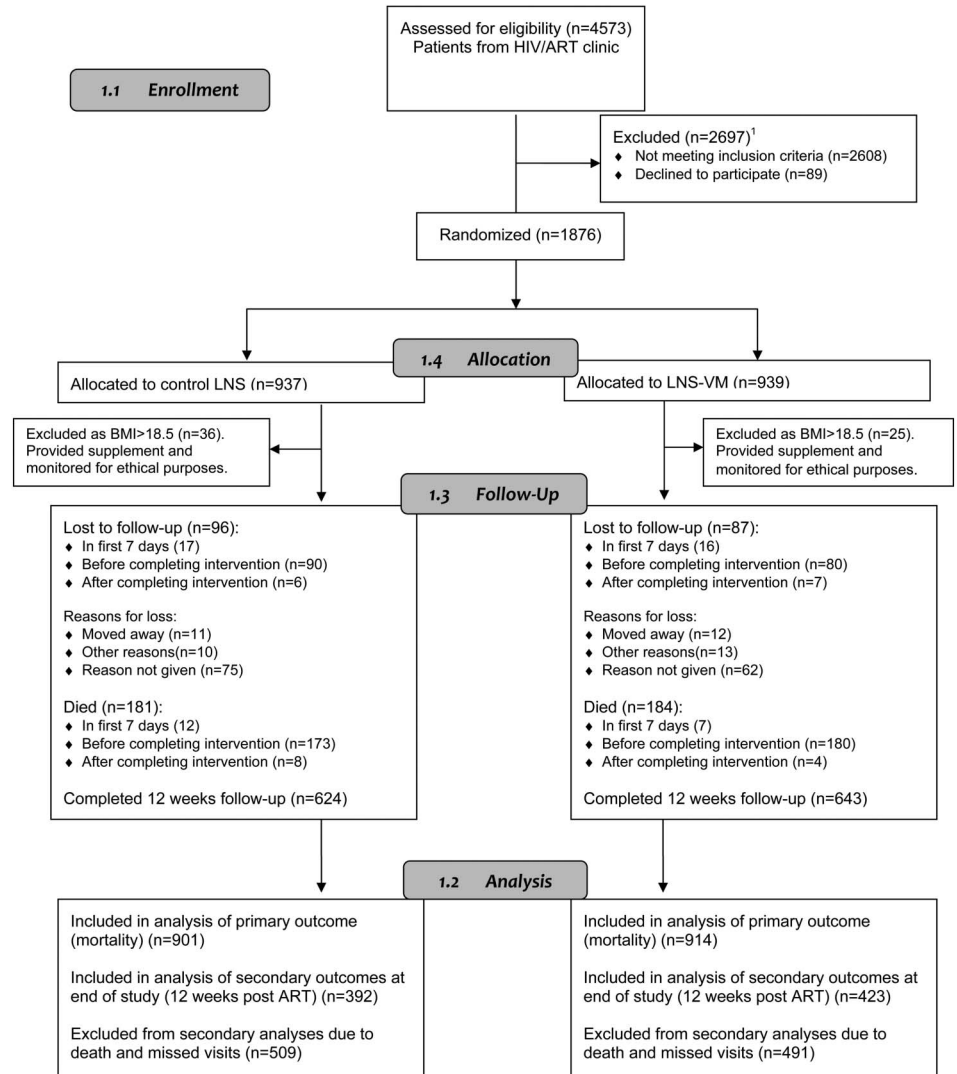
Assessed for eligibility (n=4573)
Patients from HIV/ART clinic

1.1 Enrollment

Excluded (n=2697)$^1$
♦ Not meeting inclusion criteria (n=2608)
♦ Declined to participate (n=89)

Randomized (n=1876)

1.4 Allocation

Allocated to control LNS (n=937)

Allocated to LNS-VM (n=939)

Excluded as BMI>18.5 (n=36). Provided supplement and monitored for ethical purposes.

Excluded as BMI>18.5 (n=25). Provided supplement and monitored for ethical purposes.

1.3 Follow-Up

Lost to follow-up (n=96):
♦ In first 7 days (17)
♦ Before completing intervention (n=90)
♦ After completing intervention (n=6)

Reasons for loss:
♦ Moved away (n=11)
♦ Other reasons(n=10)
♦ Reason not given (n=75)

Died (n=181):
♦ In first 7 days (12)
♦ Before completing intervention (n=173)
♦ After completing intervention (n=8)

Completed 12 weeks follow-up (n=624)

Lost to follow-up (n=87):
♦ In first 7 days (16)
♦ Before completing intervention (n=80)
♦ After completing intervention (n=7)

Reasons for loss:
♦ Moved away (n=12)
♦ Other reasons(n=13)
♦ Reason not given (n=62)

Died (n=184):
♦ In first 7 days (7)
♦ Before completing intervention (n=180)
♦ After completing intervention (n=4)

Completed 12 weeks follow-up (n=643)

1.2 Analysis

Included in analysis of primary outcome (mortality) (n=901)

Included in analysis of secondary outcomes at end of study (12 weeks post ART) (n=392)

Excluded from secondary analyses due to death and missed visits (n=509)

Included in analysis of primary outcome (mortality) (n=914)

Included in analysis of secondary outcomes at end of study (12 weeks post ART) (n=423)

Excluded from secondary analyses due to death and missed visits (n=491)